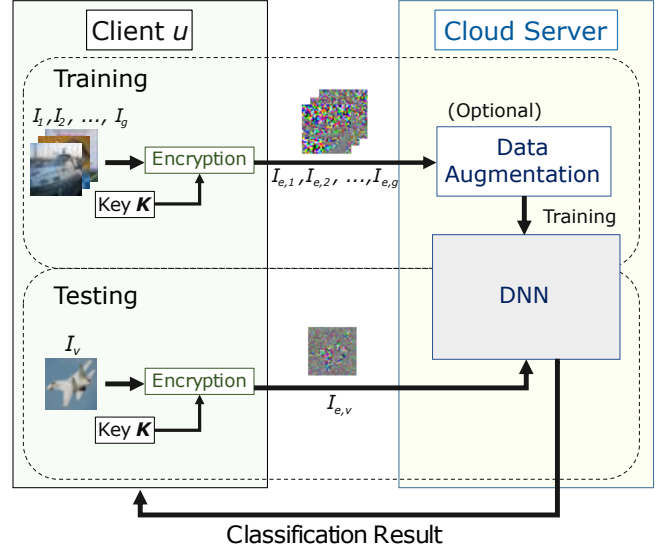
Client $u$

Cloud Server

Training

$I_1, I_2, \ldots, I_g$

Encryption

Key $\boldsymbol{K}$

$I_{e,1}, I_{e,2}, \ldots, I_{e,g}$

(Optional)

Data Augmentation

Training

DNN

Testing

$I_v$

Encryption

Key $\boldsymbol{K}$

$I_{e,v}$

Classification Result